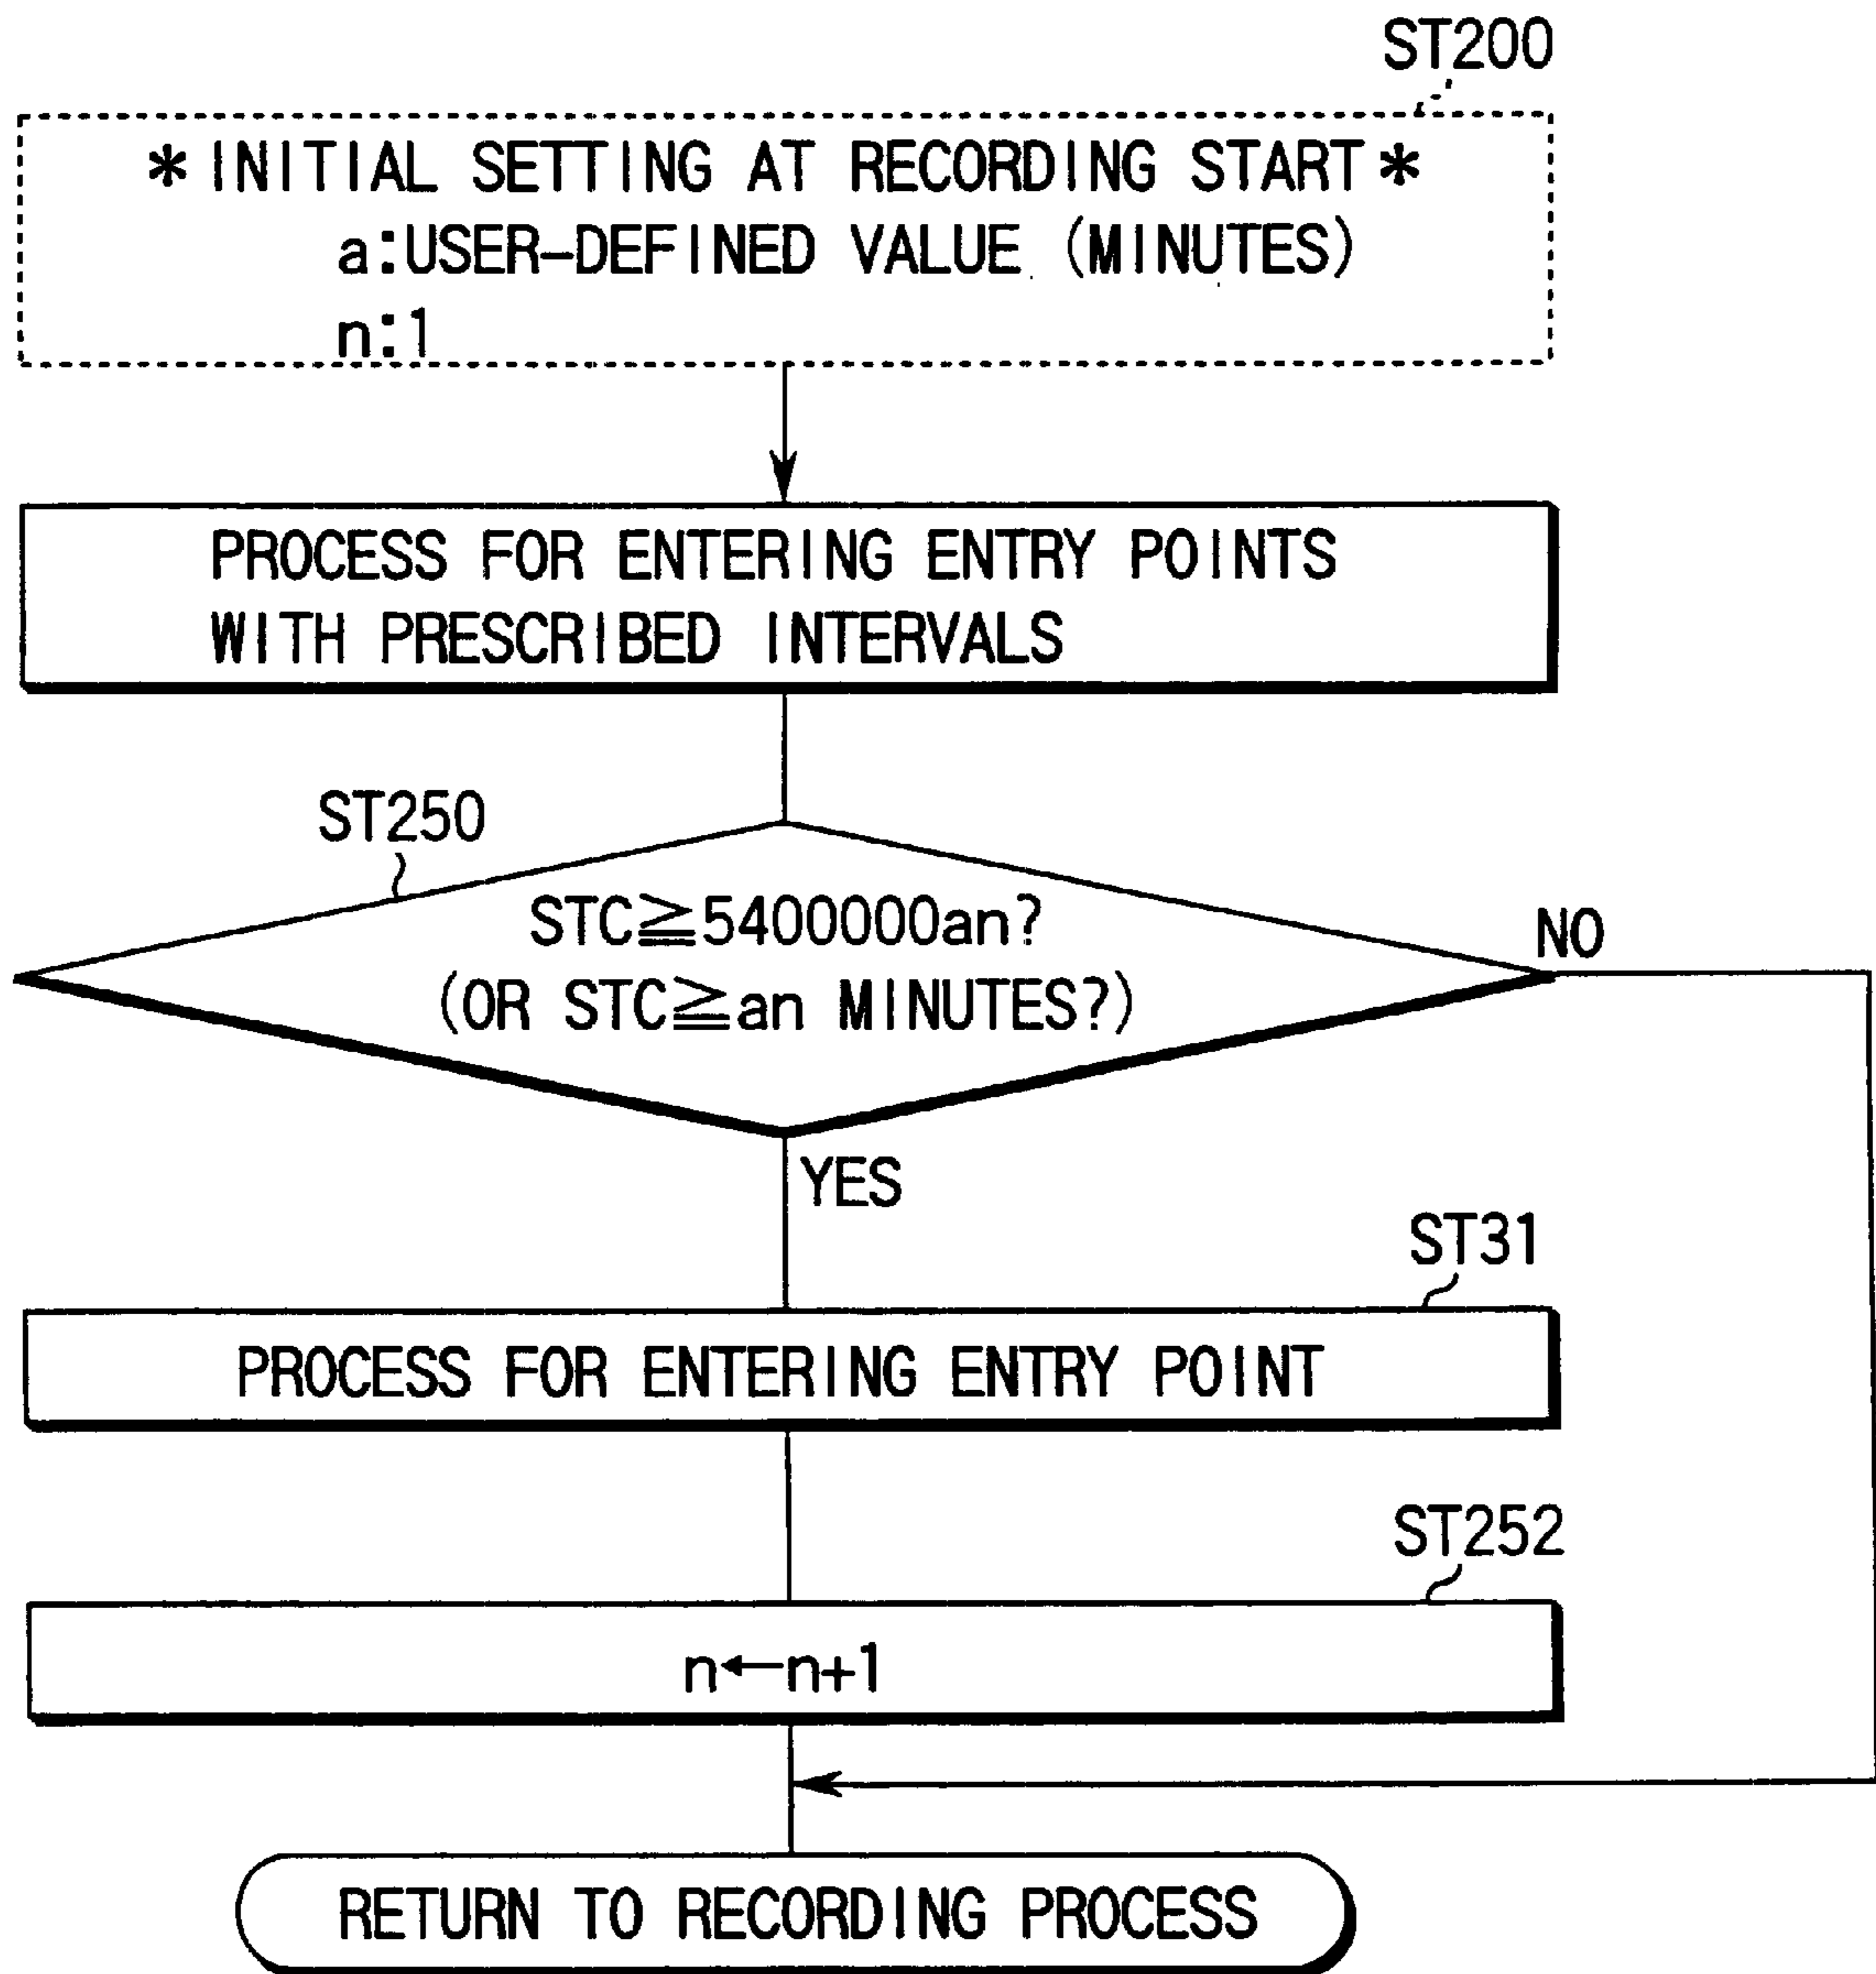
ST200

* INITIAL SETTING AT RECORDING START *
a:USER-DEFINED VALUE (MINUTES)
n:1

PROCESS FOR ENTERING ENTRY POINTS WITH PRESCRIBED INTERVALS

ST250

STC$\geqq$5400000an?
(OR STC$\geqq$an MINUTES?)

NO

YES

ST31

PROCESS FOR ENTERING ENTRY POINT

ST252

n$\leftarrow$n+1

RETURN TO RECORDING PROCESS